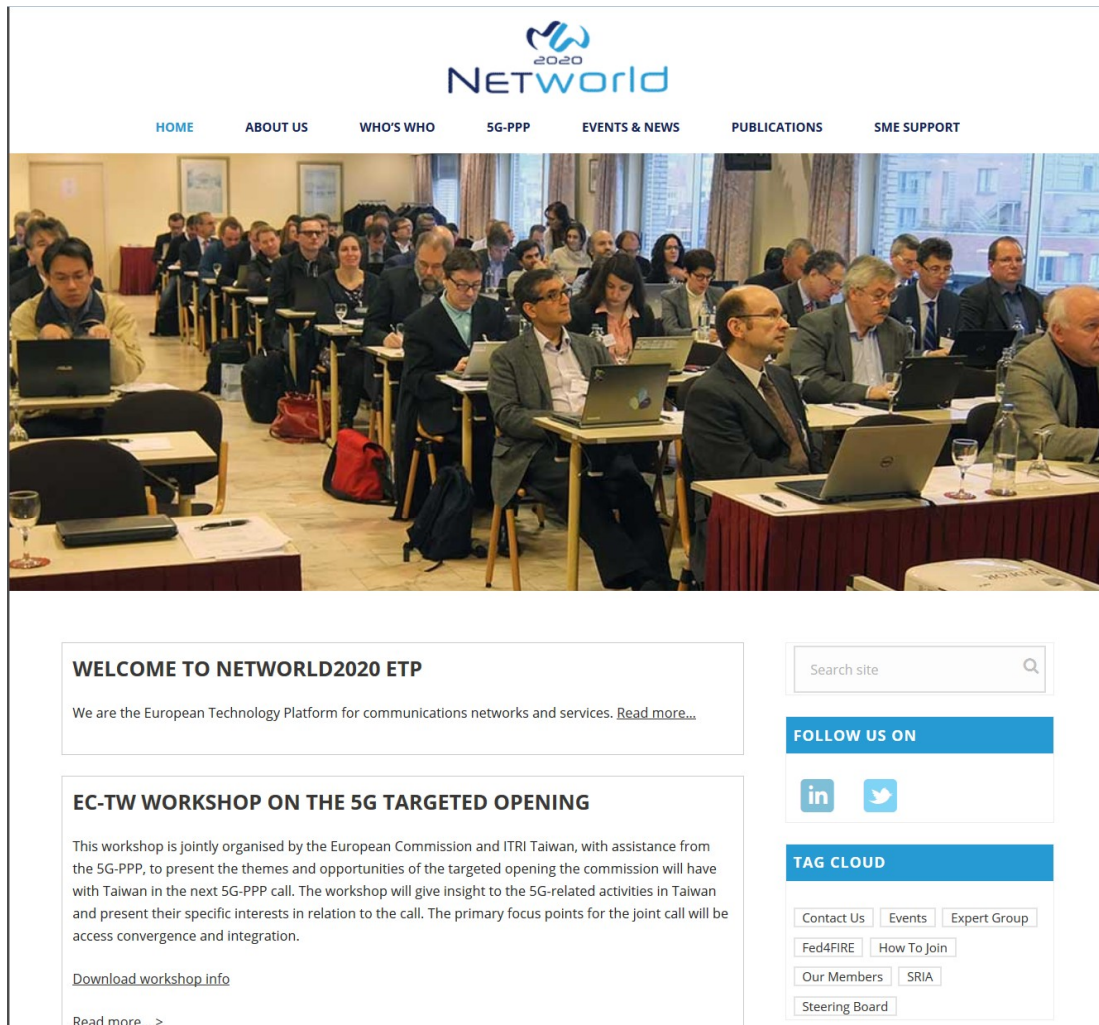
2020
NETworld

HOME ABOUT US WHO'S WHO 5G-PPP EVENTS & NEWS PUBLICATIONS SME SUPPORT

WELCOME TO NETWORLD2020 ETP

We are the European Technology Platform for communications networks and services. Read more...

EC-TW WORKSHOP ON THE 5G TARGETED OPENING

This workshop is jointly organised by the European Commission and ITRI Taiwan, with assistance from the 5G-PPP, to present the themes and opportunities of the targeted opening the commission will have with Taiwan in the next 5G-PPP call. The workshop will give insight to the 5G-related activities in Taiwan and present their specific interests in relation to the call. The primary focus points for the joint call will be access convergence and integration.

Download workshop info

Read more... >

Search site

FOLLOW US ON

in

TAG CLOUD

Contact Us Events Expert Group Fed4FIRE How To Join Our Members SRIA Steering Board